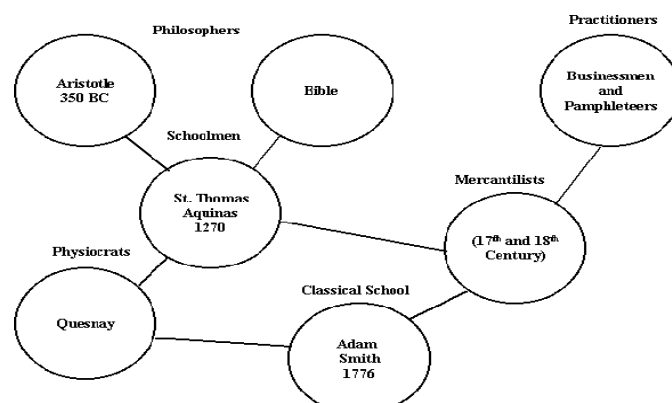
Philosophers

Aristotle 350 BC

Bible

Practitioners

Businessmen and Pamphleteers

Schoolmen

St. Thomas Aquinas 1270

Mercantilists

($17^{th}$ and $18^{th}$ Century)

Physiocrats

Quesnay

Classical School

Adam Smith 1776